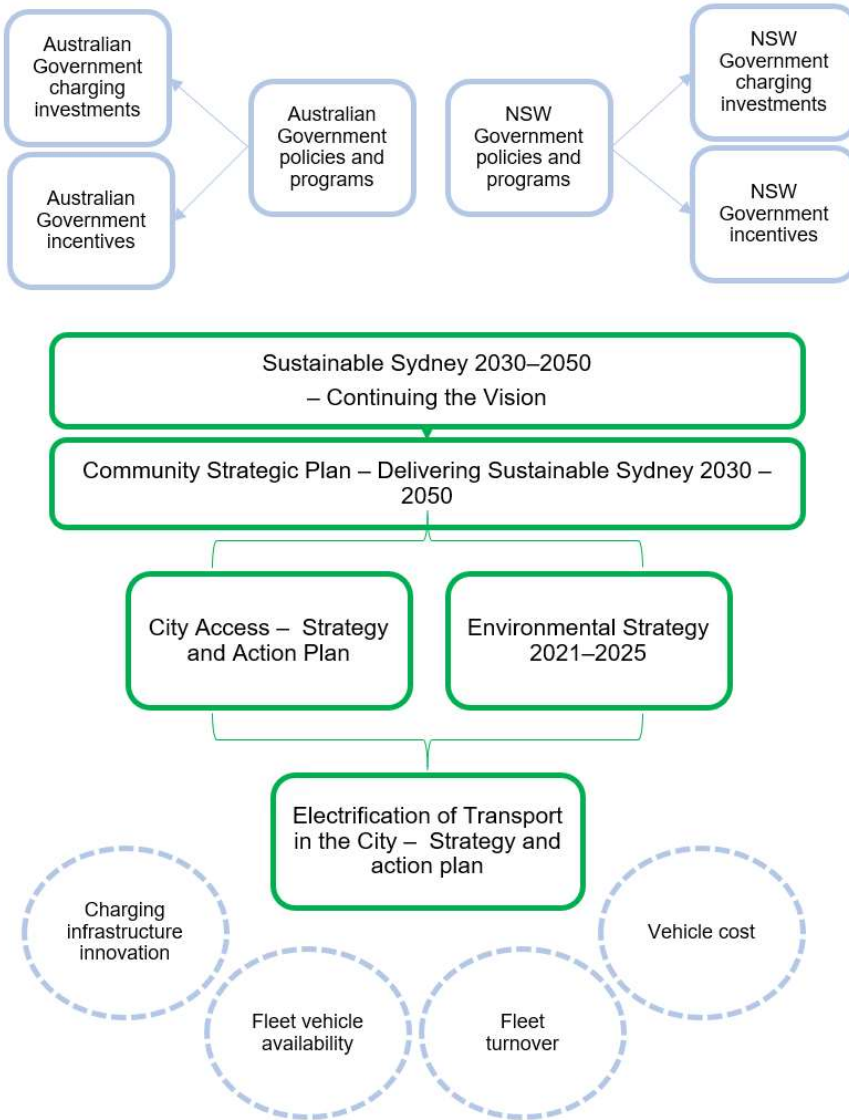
Australian Government charging investments

Australian Government incentives

Australian Government policies and programs

NSW Government policies and programs

NSW Government charging investments

NSW Government incentives

Sustainable Sydney 2030–2050 – Continuing the Vision

Community Strategic Plan – Delivering Sustainable Sydney 2030 – 2050

City Access – Strategy and Action Plan

Environmental Strategy 2021–2025

Electrification of Transport in the City – Strategy and action plan

Charging infrastructure innovation

Fleet vehicle availability

Fleet turnover

Vehicle cost